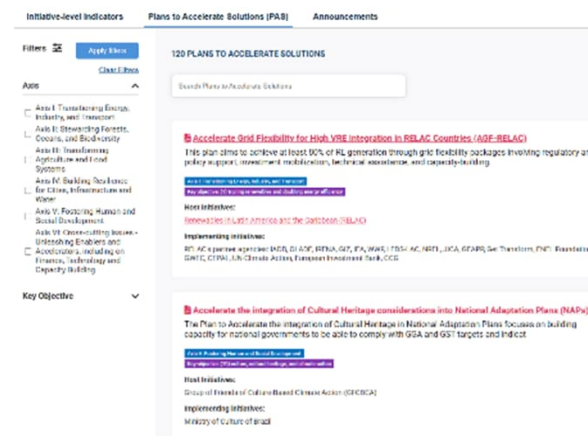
Initiative-level Indicators | Plans to Accelerate Solutions (PAS) | Announcements

Filters

Apply filters

Clear Filters

Axis

Axis I: Transforming Energy, Industry, and Transport

Axis II: Stewarding Forests, Oceans, and Biodiversity

Axis III: Transforming Agriculture and Food Systems

Axis IV: Building Resilience for Cities, Infrastructure and Water

Axis V: Fostering Human and Social Development

Axis VI: Cross-cutting Issues - Unleashing Enablers and Accelerators, including on Finance, Technology and Capacity Building

Key Objective

120 PLANS TO ACCELERATE SOLUTIONS

Search Plans to Accelerate Solutions

Accelerate Grid Flexibility for High VRE Integration in RELAC Countries (AGF-RELAC)

This plan aims to achieve at least 80% of RE generation through grid flexibility packages involving regulatory an policy support, investment mobilisation, technical assistance, and capacity-building

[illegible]

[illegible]

Host initiatives:

Renewables in Latin America and the Caribbean (RELAC)

Implementing initiatives:

RELAC's partner agencies (IADB, OLADE, IRENA, GIZ, IEA, WWF, LEDS-LAC, NREL, JICA, GEAPP, Get Transform, ENEL Foundation, GWEC, CTPA), UN Climate Action, European Investment Bank, CCG

Accelerate the integration of Cultural Heritage considerations into National Adaptation Plans (NAPs)

The Plan to Accelerate the integration of Cultural Heritage in National Adaptation Plans focuses on building capacity for national governments to be able to comply with GGA and GST targets and indicat

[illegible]

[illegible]

Host initiatives:

Group of Friends of Culture-Based Climate Action (GFCBCA)

Implementing initiatives:

Ministry of Culture of Brazil